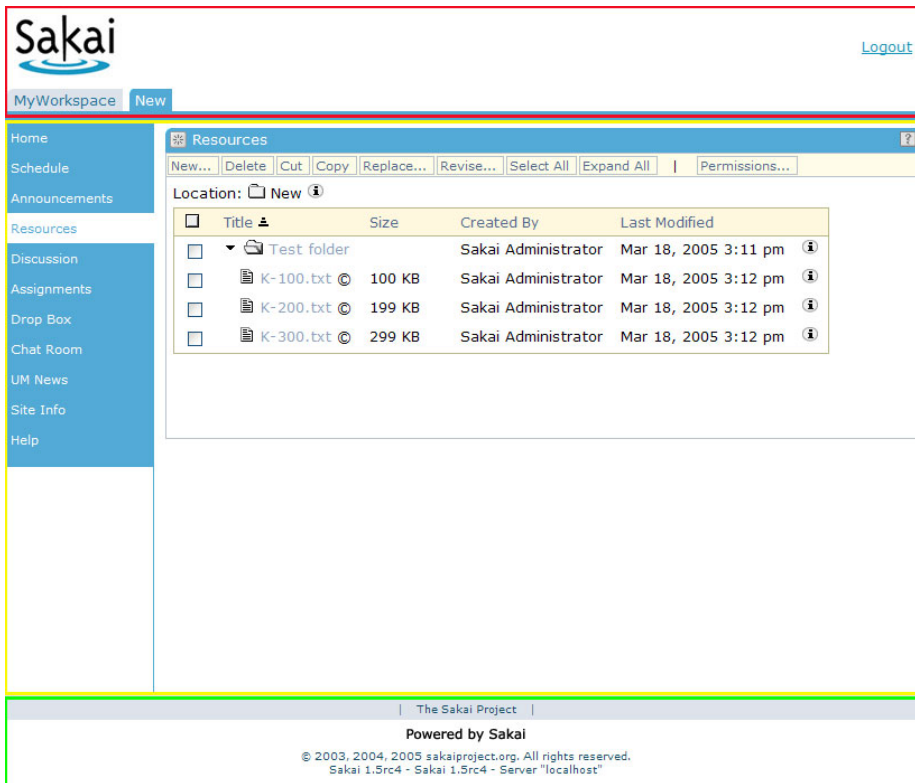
Sakai

Logout

MyWorkspace New

Home
Schedule
Announcements
Resources
Discussion
Assignments
Drop Box
Chat Room
UM News
Site Info
Help

Resources

?

New... Delete Cut Copy Replace... Revise... Select All Expand All | Permissions...

Location: New

| | Title | Size | Created By | Last Modified | |
|---|---|---|---|---|---|
| | Test folder | | Sakai Administrator | Mar 18, 2005 3:11 pm | |
| | K-100.txt © | 100 KB | Sakai Administrator | Mar 18, 2005 3:12 pm | |
| | K-200.txt © | 199 KB | Sakai Administrator | Mar 18, 2005 3:12 pm | |
| | K-300.txt © | 299 KB | Sakai Administrator | Mar 18, 2005 3:12 pm | |

| The Sakai Project |

Powered by Sakai

© 2003, 2004, 2005 sakaiproject.org. All rights reserved.
Sakai 1.5rc4 - Sakai 1.5rc4 - Server "localhost"